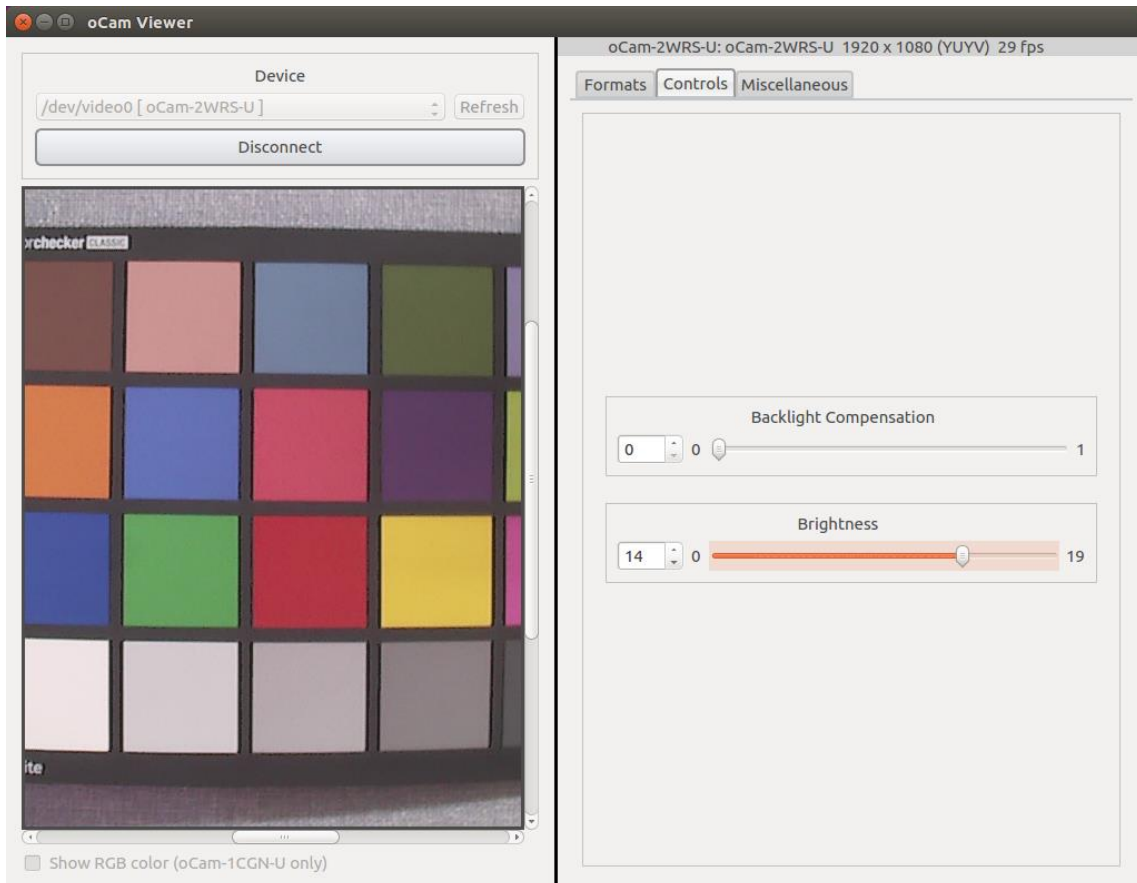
oCam Viewer

Device
/dev/video0 [ oCam-2WRS-U ]
Refresh
Disconnect

rchecker CLASSIC

ite

Show RGB color (oCam-1CGN-U only)

oCam-2WRS-U: oCam-2WRS-U 1920 x 1080 (YUYV) 29 fps

Formats
Controls
Miscellaneous

Backlight Compensation
0
0
1

Brightness
14
0
19